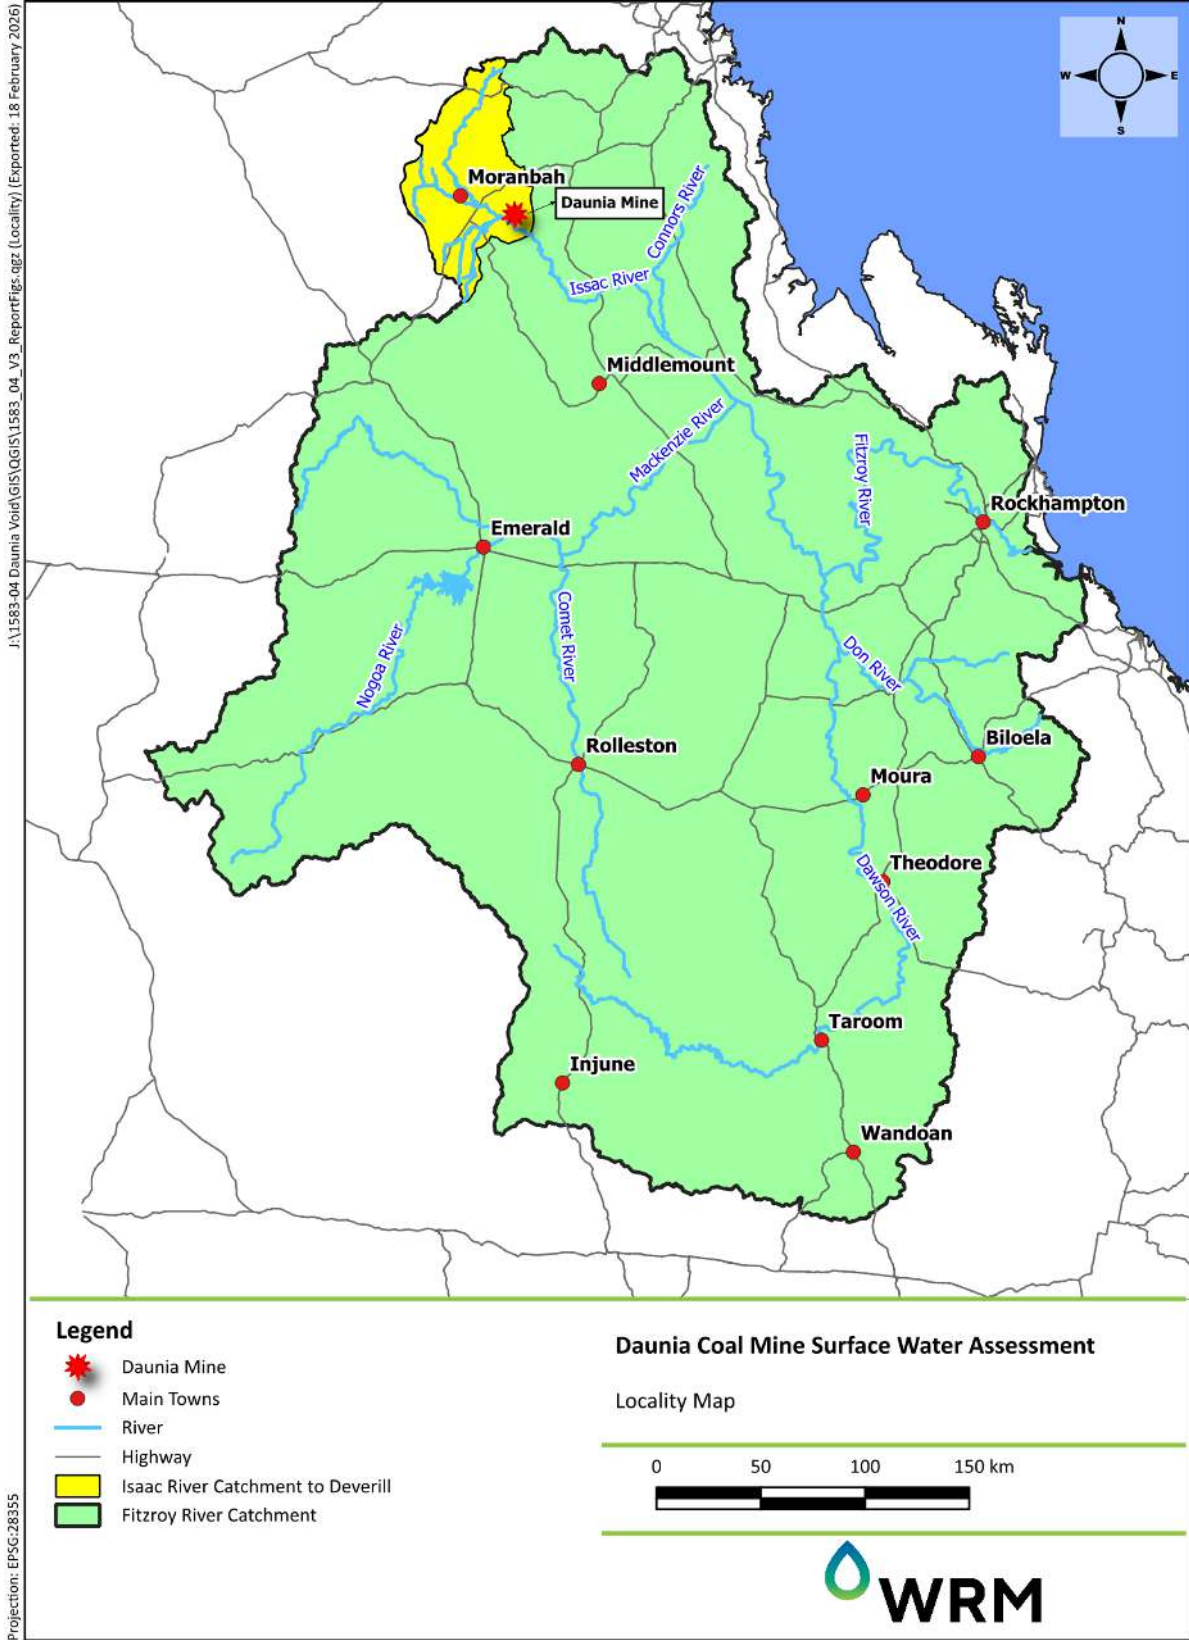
J:\1583-04 Daunia Void\GIS\QGIS\1583_04_V3_ReportFigs.qgz (Locality) (Exported: 18 February 2026)

N
W
E
S

Moranbah
Daunia Mine
Connors River
Issac River
Middlemount
Mackenzie River
Fitzroy River
Rockhampton
Emerald
Nogoa River
Comet River
Don River
Biloela
Rolleston
Moura
Theodore
Dawson River
Taroom
Injune
Wandoan

Legend
Daunia Mine
Main Towns
River
Highway
Isaac River Catchment to Deverill
Fitzroy River Catchment

Daunia Coal Mine Surface Water Assessment

Locality Map

0 50 100 150 km

WRM

Projection: EPSG:28355